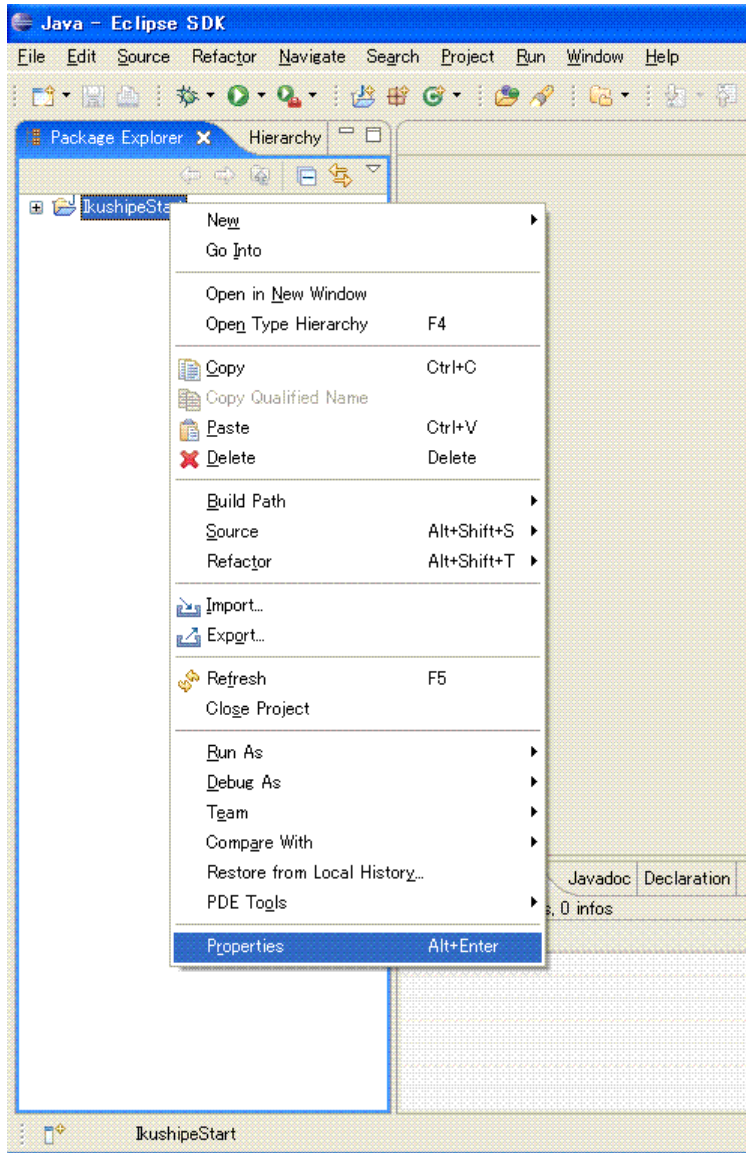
Java - Eclipse SDK

File Edit Source Refactor Navigate Search Project Run Window Help

Package Explorer Hierarchy

IkushipeSta

New
Go Into

Open in New Window
Open Type Hierarchy F4

Copy Ctrl+C
Copy Qualified Name
Paste Ctrl+V
Delete Delete

Build Path
Source Alt+Shift+S
Refactor Alt+Shift+T

Import...
Export...

Refresh F5
Close Project

Run As
Debug As
Team
Compare With
Restore from Local History...
PDE Tools

Properties Alt+Enter

Javadoc Declaration
s, 0 infos

IkushipeStart